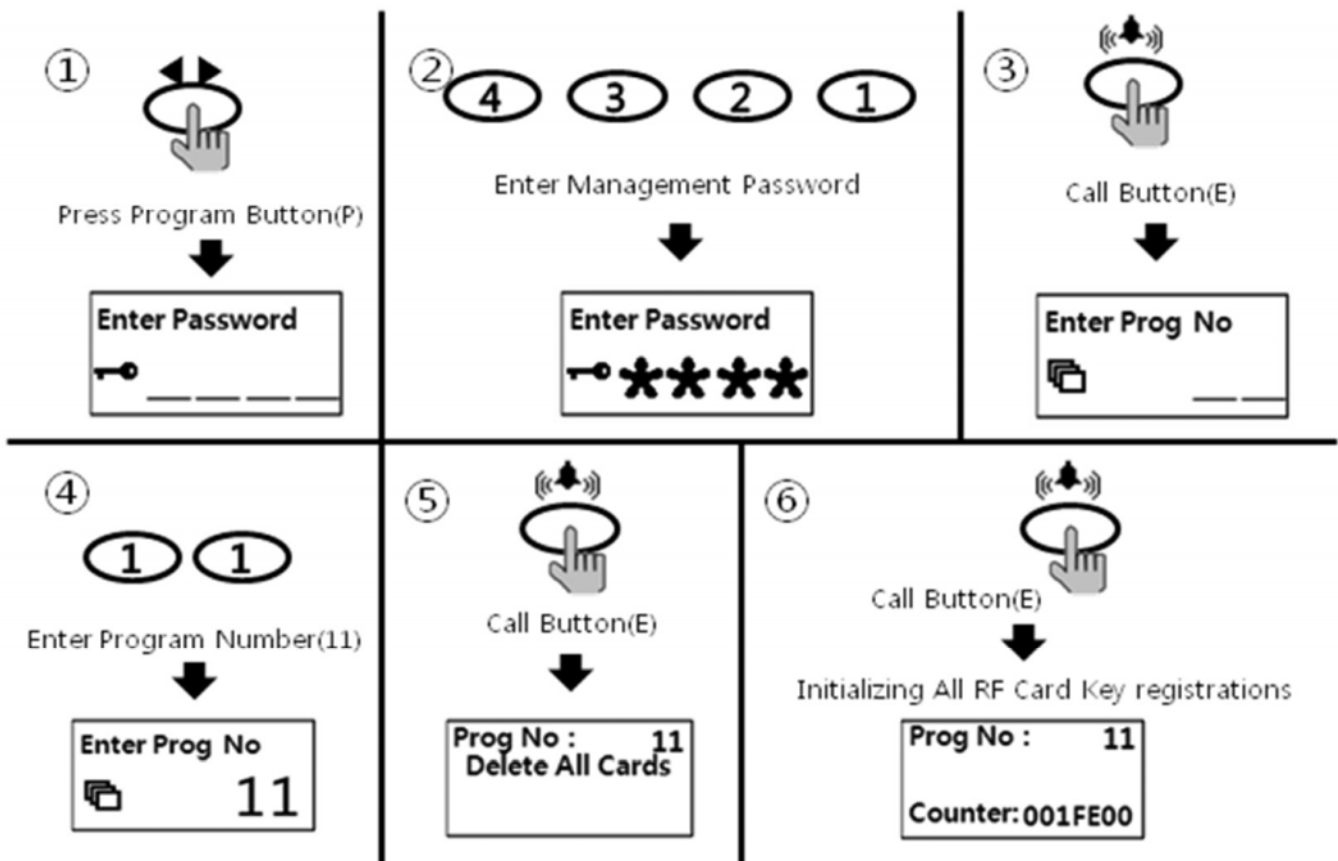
①

Press Program Button(P)

Enter Password

②

4 3 2 1

Enter Management Password

Enter Password

****

③

Call Button(E)

Enter Prog No

④

1 1

Enter Program Number(11)

Enter Prog No

11

⑤

Call Button(E)

Prog No : 11
Delete All Cards

⑥

Call Button(E)

Initializing All RF Card Key registrations

Prog No : 11

Counter: 001FE00